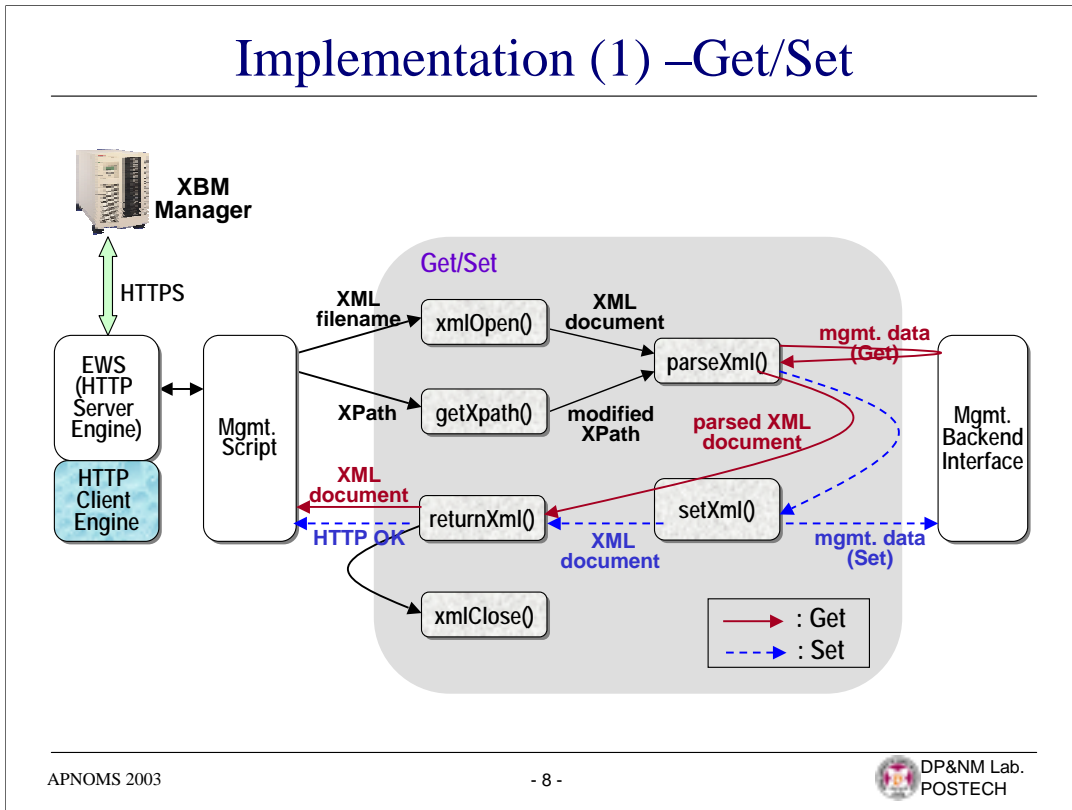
Implementation (1) –Get/Set

XBM Manager

HTTPS

EWS (HTTP Server Engine)

HTTP Client Engine

Mgmt. Script

Get/Set

XML filename

xmlOpen()

XML document

parseXml()

mgmt. data (Get)

XPath

getXpath()

modified XPath

parsed XML document

Mgmt. Backend Interface

XML document

returnXml()

setXml()

HTTP OK

XML document

mgmt. data (Set)

xmlClose()

: Get

: Set

APNOMS 2003

- 8 -

DP&NM Lab. POSTECH